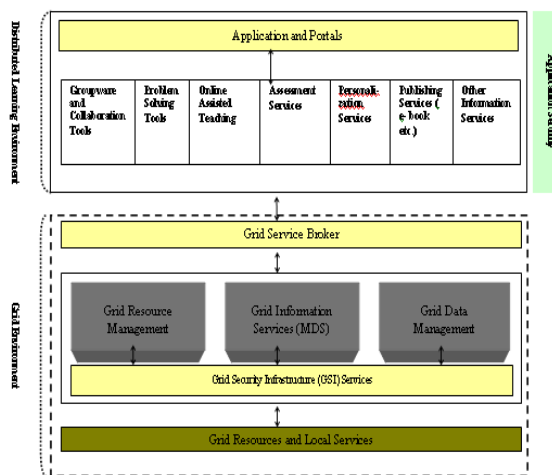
Distributed Learning Environment

Application and Portals

| Groupware and Collaboration Tools | Problem Solving Tools | Online Assistel Teaching | Assesment Services | Personalization Services | Publishing Services ( e-book etc.) | Other Information Services |
|---|---|---|---|---|---|---|

Application Layer

Grid Environment

Grid Service Broker

Grid Resource Management

Grid Information Services (MDS)

Grid Data Management

Grid Security Infrastructure (GSI) Services

Grid Resources and Local Services